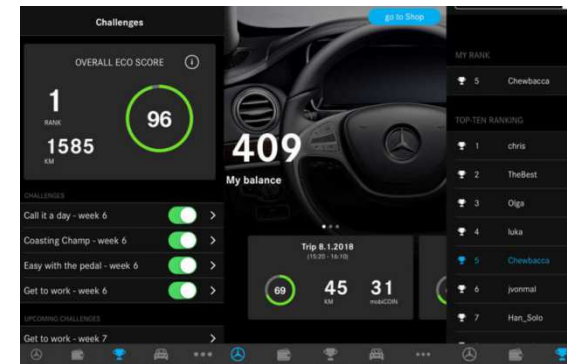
Challenges

OVERALL ECO SCORE

1
RANK

96

1585
KM

CHALLENGES

Call it a day - week 6

Coasting Champ - week 6

Easy with the pedal - week 6

Get to work - week 6

UPCOMING CHALLENGES

Get to work - week 7

go to Shop

409

My balance

Trip 8.1.2018
(15:20 - 16:10)

69

45
KM

31
mobiCOIN

MY RANK

5 Chewbacca

TOP-TEN RANKING

1 chris

2 TheBest

3 Olga

4 luka

5 Chewbacca

6 jvonmal

7 Han_Solo